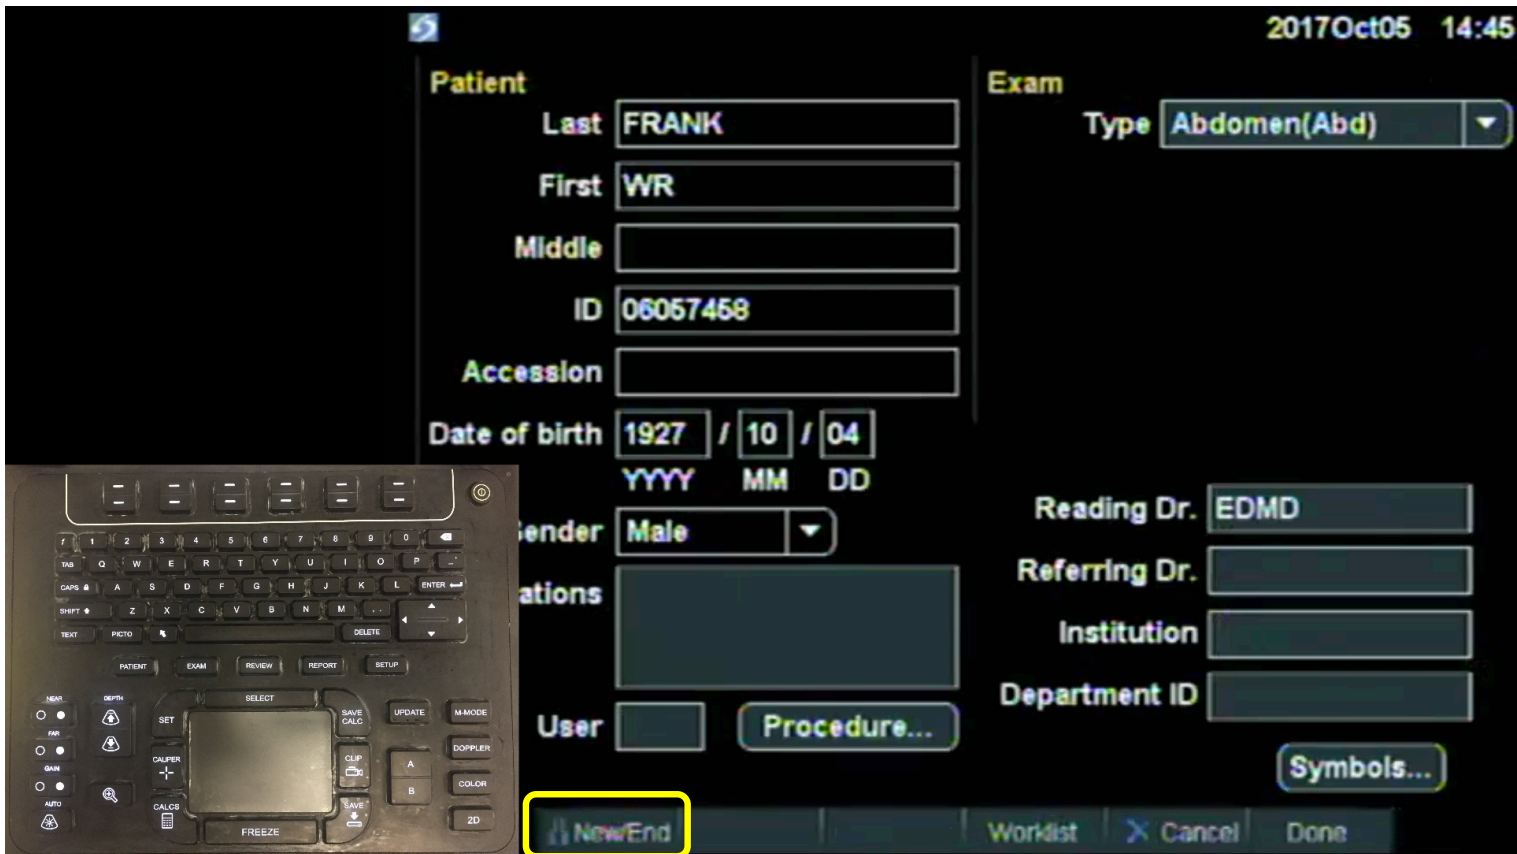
2017Oct05 14:45

Patient
Last FRANK
First WR
Middle
ID 06057458
Accession
Date of birth 1927 / 10 / 04
YYYY MM DD
ender Male
ations
User
Procedure...

Exam
Type Abdomen(Abd)

Reading Dr. EDMD
Referring Dr.
Institution
Department ID
Symbols...

New/End
Worklist
Cancel
Done

1 2 3 4 5 6 7 8 9 0
TAB Q W E R T Y U I O P
CAPS A S D F G H J K L ENTER
SHIFT Z X C V B N M
TEXT PICTO DELETE
PATIENT EXAM REVIEW REPORT SETUP
NEAR FAR GAIN AUTO
DEPTH
SELECT
SET
SAVE CALC
UPDATE
M-MODE
CALIPER
CLIP
A
B
DOPPLER
COLOR
CALCS
SAVE
2D
FREEZE